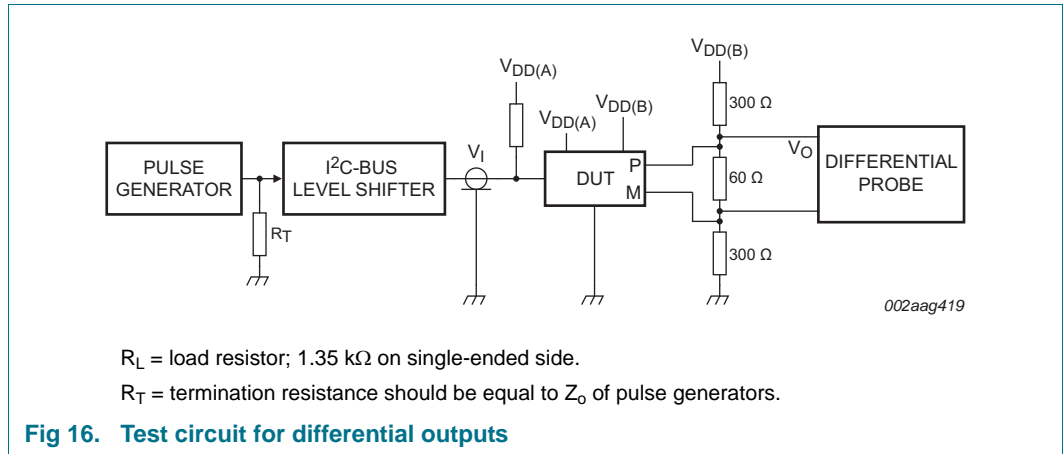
$V_{DD(B)}$

$V_{DD(A)}$

$V_{DD(B)}$

$V_{DD(A)}$

300 Ω

$V_I$

$V_O$

PULSE GENERATOR

$I^2$C-BUS LEVEL SHIFTER

DUT

P

M

60 Ω

DIFFERENTIAL PROBE

$R_T$

300 Ω

002aag419

$R_L$ = load resistor; 1.35 kΩ on single-ended side.

$R_T$ = termination resistance should be equal to $Z_o$ of pulse generators.

Fig 16. Test circuit for differential outputs